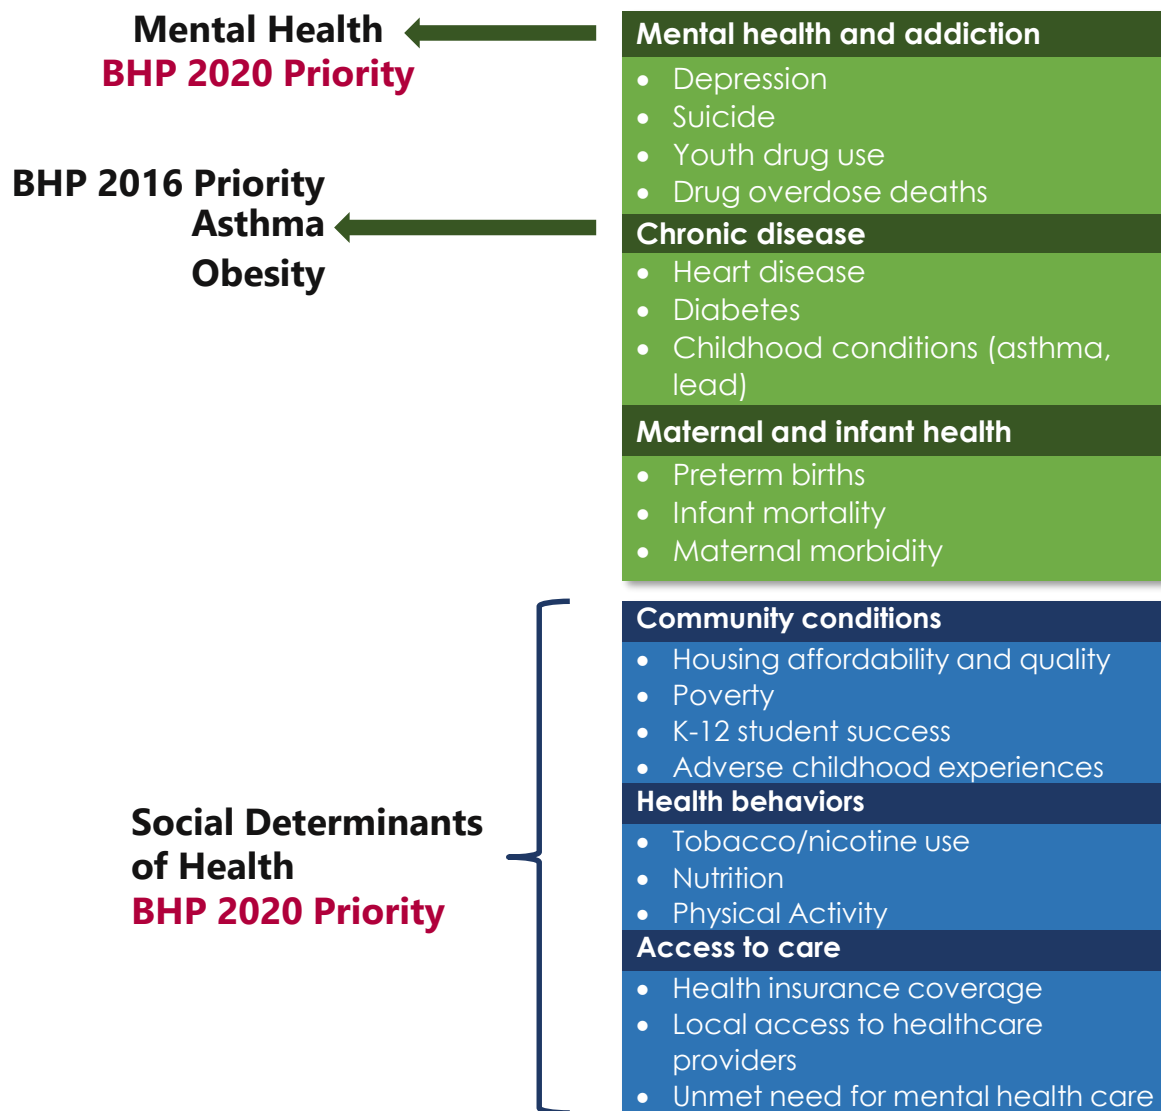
Mental Health
BHP 2020 Priority

BHP 2016 Priority
Asthma
Obesity

Mental health and addiction
- Depression
- Suicide
- Youth drug use
- Drug overdose deaths

Chronic disease
- Heart disease
- Diabetes
- Childhood conditions (asthma, lead)

Maternal and infant health
- Preterm births
- Infant mortality
- Maternal morbidity

Social Determinants of Health
BHP 2020 Priority

Community conditions
- Housing affordability and quality
- Poverty
- K-12 student success
- Adverse childhood experiences

Health behaviors
- Tobacco/nicotine use
- Nutrition
- Physical Activity

Access to care
- Health insurance coverage
- Local access to healthcare providers
- Unmet need for mental health care